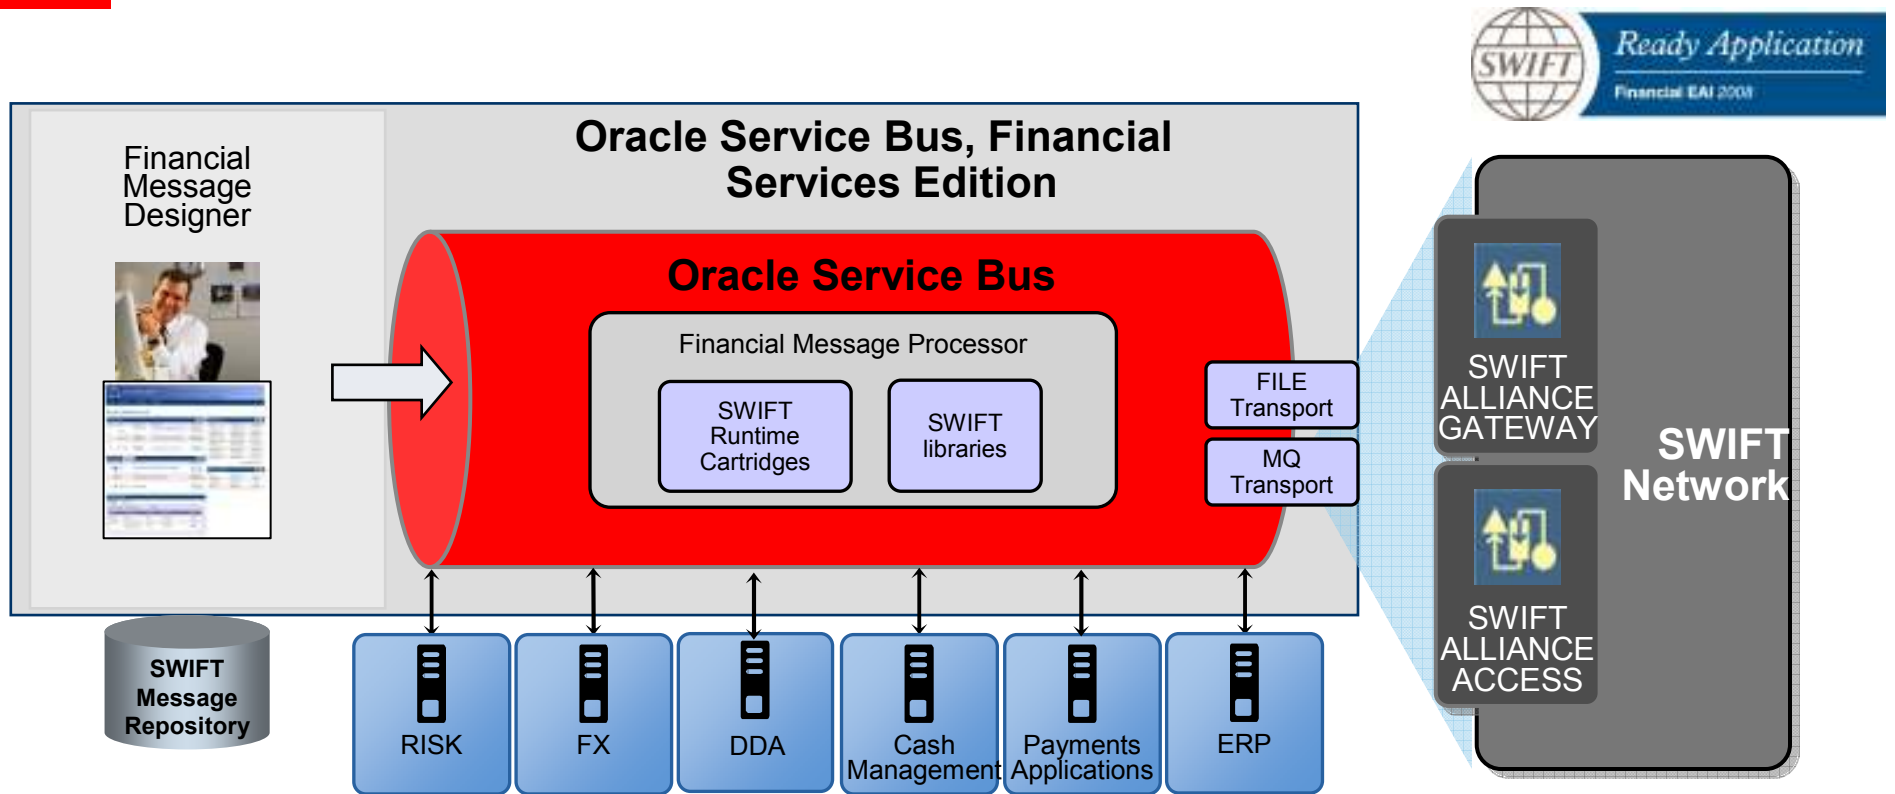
SWIFT
Ready Application
Financial EAI 2008

Financial Message Designer

Oracle Service Bus, Financial Services Edition

Oracle Service Bus

Financial Message Processor

SWIFT Runtime Cartridges

SWIFT libraries

FILE Transport

MQ Transport

SWIFT ALLIANCE GATEWAY

SWIFT ALLIANCE ACCESS

SWIFT Network

SWIFT Message Repository

RISK

FX

DDA

Cash Management

Payments Applications

ERP